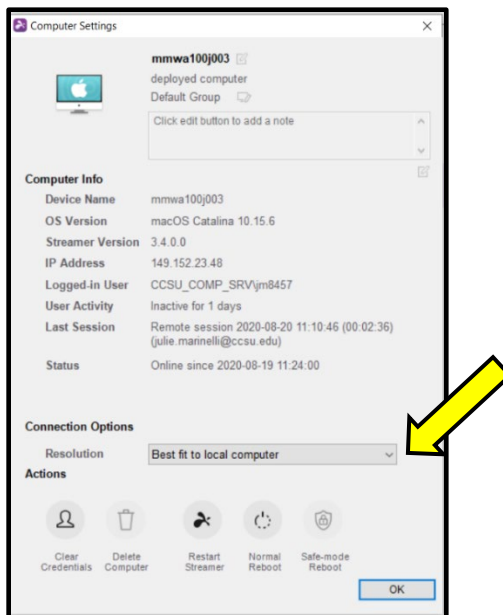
Computer Settings

mmwa100j003
deployed computer
Default Group

Click edit button to add a note

Computer Info

| | |
|---|---|
| Device Name | mmwa100j003 |
| OS Version | macOS Catalina 10.15.6 |
| Streamer Version | 3.4.0.0 |
| IP Address | 149.152.23.48 |
| Logged-in User | CCSU_COMP_SRV\jm8457 |
| User Activity | Inactive for 1 days |
| Last Session | Remote session 2020-08-20 11:10:46 (00:02:36) (julie.marinelli@ccsu.edu) |
| Status | Online since 2020-08-19 11:24:00 |

Connection Options

Resolution  Best fit to local computer

Actions

Clear Credentials
Delete Computer
Restart Streamer
Normal Reboot
Safe-mode Reboot

OK